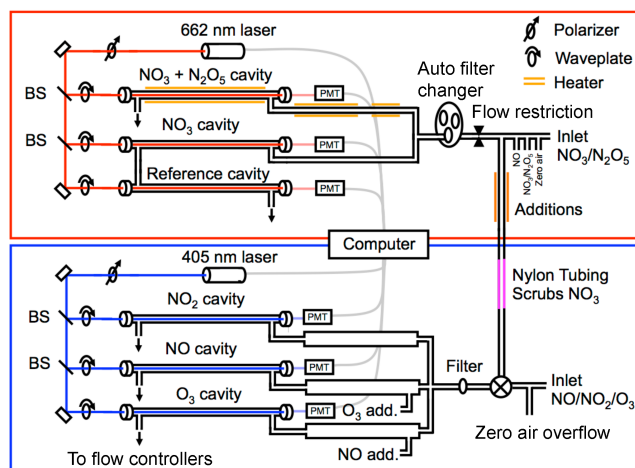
662 nm laser

Polarizer

Waveplate

Heater

$NO_3 + N_2O_5$ cavity

BS

PMT

Auto filter changer

Flow restriction

$NO_3$ cavity

PMT

Inlet $NO_3/N_2O_5$

BS

NO

$NO_3/N_2O_5$

Zero air

Reference cavity

PMT

Additions

Computer

405 nm laser

Nylon Tubing Scrubs $NO_3$

$NO_2$ cavity

BS

PMT

NO cavity

BS

PMT

Filter

$O_3$ cavity

PMT

$O_3$ add.

Inlet $NO/NO_2/O_3$

NO add.

Zero air overflow

To flow controllers